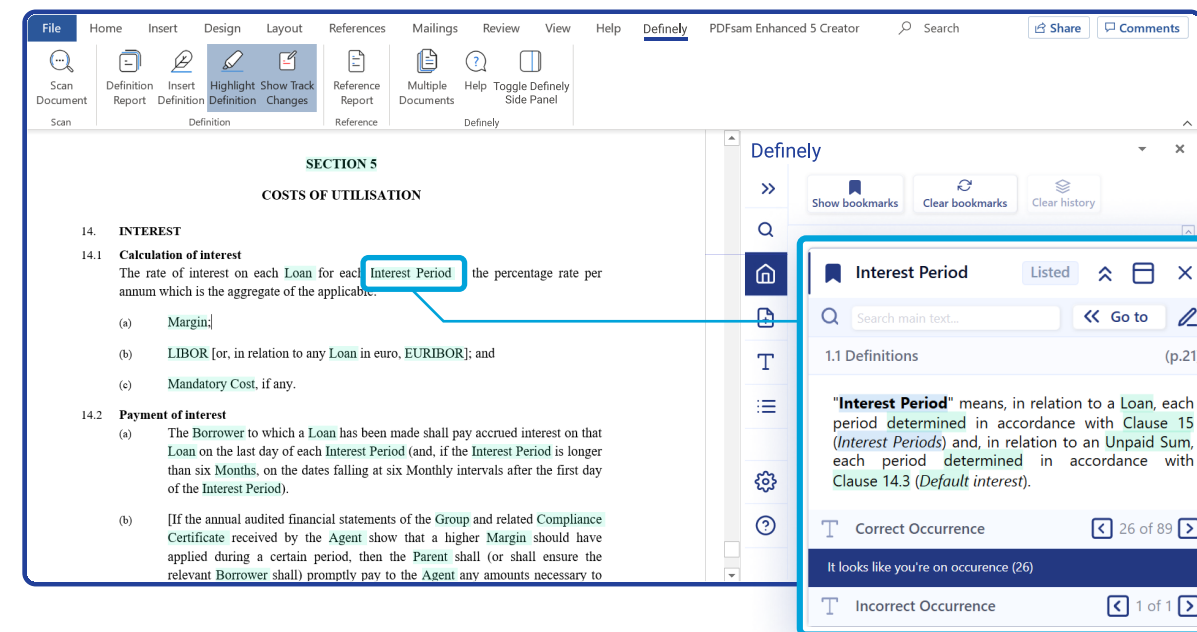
File Home Insert Design Layout References Mailings Review View Help Definely PDFsam Enhanced 5 Creator Search Share Comments

Scan Document
Scan

Definition Report Insert Definition Highlight Definition Show Track Changes
Definition

Reference Report
Reference

Multiple Documents Help Toggle Definely Side Panel
Definely

SECTION 5

COSTS OF UTILISATION

14. INTEREST

14.1 Calculation of interest

The rate of interest on each Loan for each Interest Period is the percentage rate per annum which is the aggregate of the applicable:

(a) Margin;

(b) LIBOR [or, in relation to any Loan in euro, EURIBOR]; and

(c) Mandatory Cost, if any.

14.2 Payment of interest

(a) The Borrower to which a Loan has been made shall pay accrued interest on that Loan on the last day of each Interest Period (and, if the Interest Period is longer than six Months, on the dates falling at six Monthly intervals after the first day of the Interest Period).

(b) [If the annual audited financial statements of the Group and related Compliance Certificate received by the Agent show that a higher Margin should have applied during a certain period, then the Parent shall (or shall ensure the relevant Borrower shall) promptly pay to the Agent any amounts necessary to

Definely

Show bookmarks Clear bookmarks Clear history

Interest Period Listed

Search main text... Go to

1.1 Definitions (p.21

"Interest Period" means, in relation to a Loan, each period determined in accordance with Clause 15 (Interest Periods) and, in relation to an Unpaid Sum, each period determined in accordance with Clause 14.3 (Default interest).

Correct Occurrence 26 of 89

It looks like you're on occurence (26)

Incorrect Occurrence 1 of 1